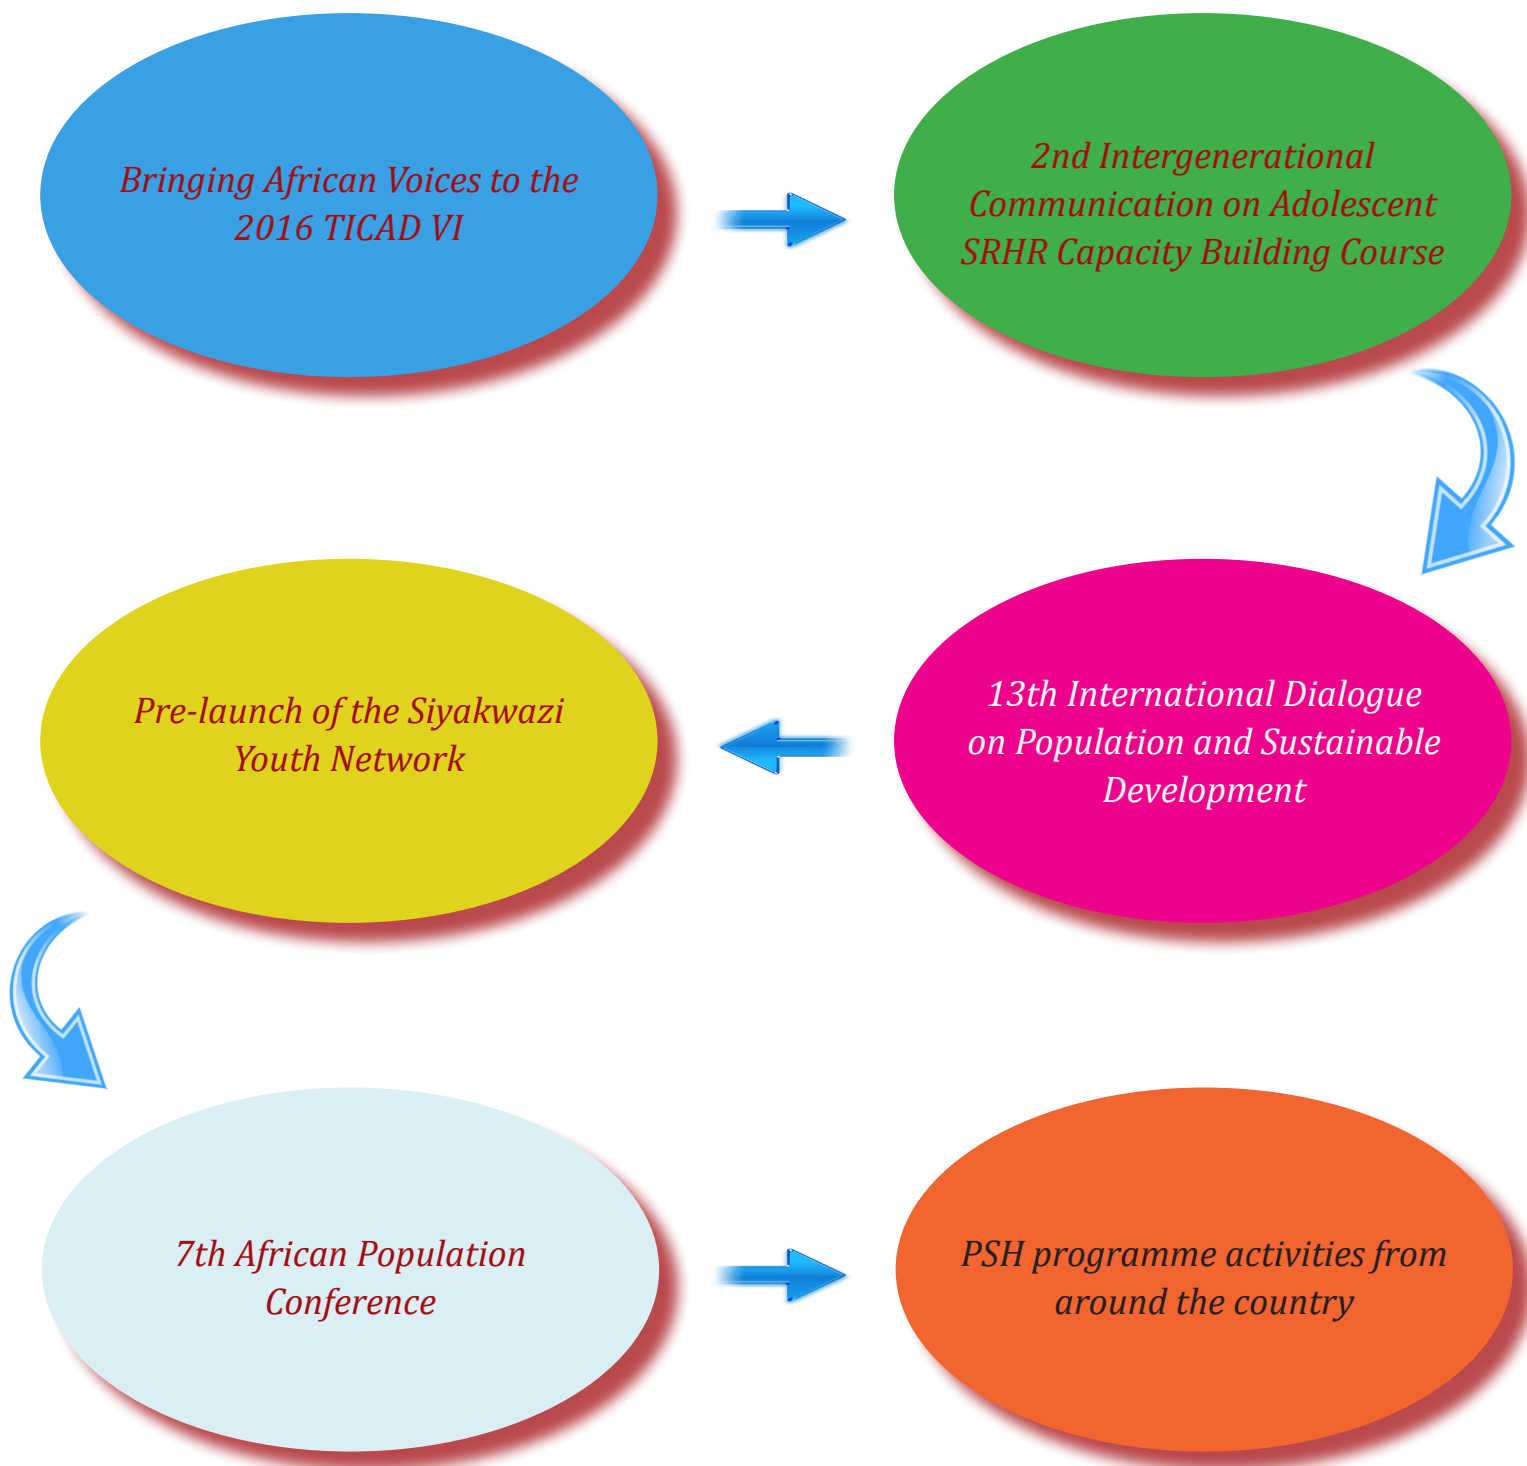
Bringing African Voices to the 2016 TICAD VI

2nd Intergenerational Communication on Adolescent SRHR Capacity Building Course

13th International Dialogue on Population and Sustainable Development

Pre-launch of the Siyakwazi Youth Network

7th African Population Conference

PSH programme activities from around the country